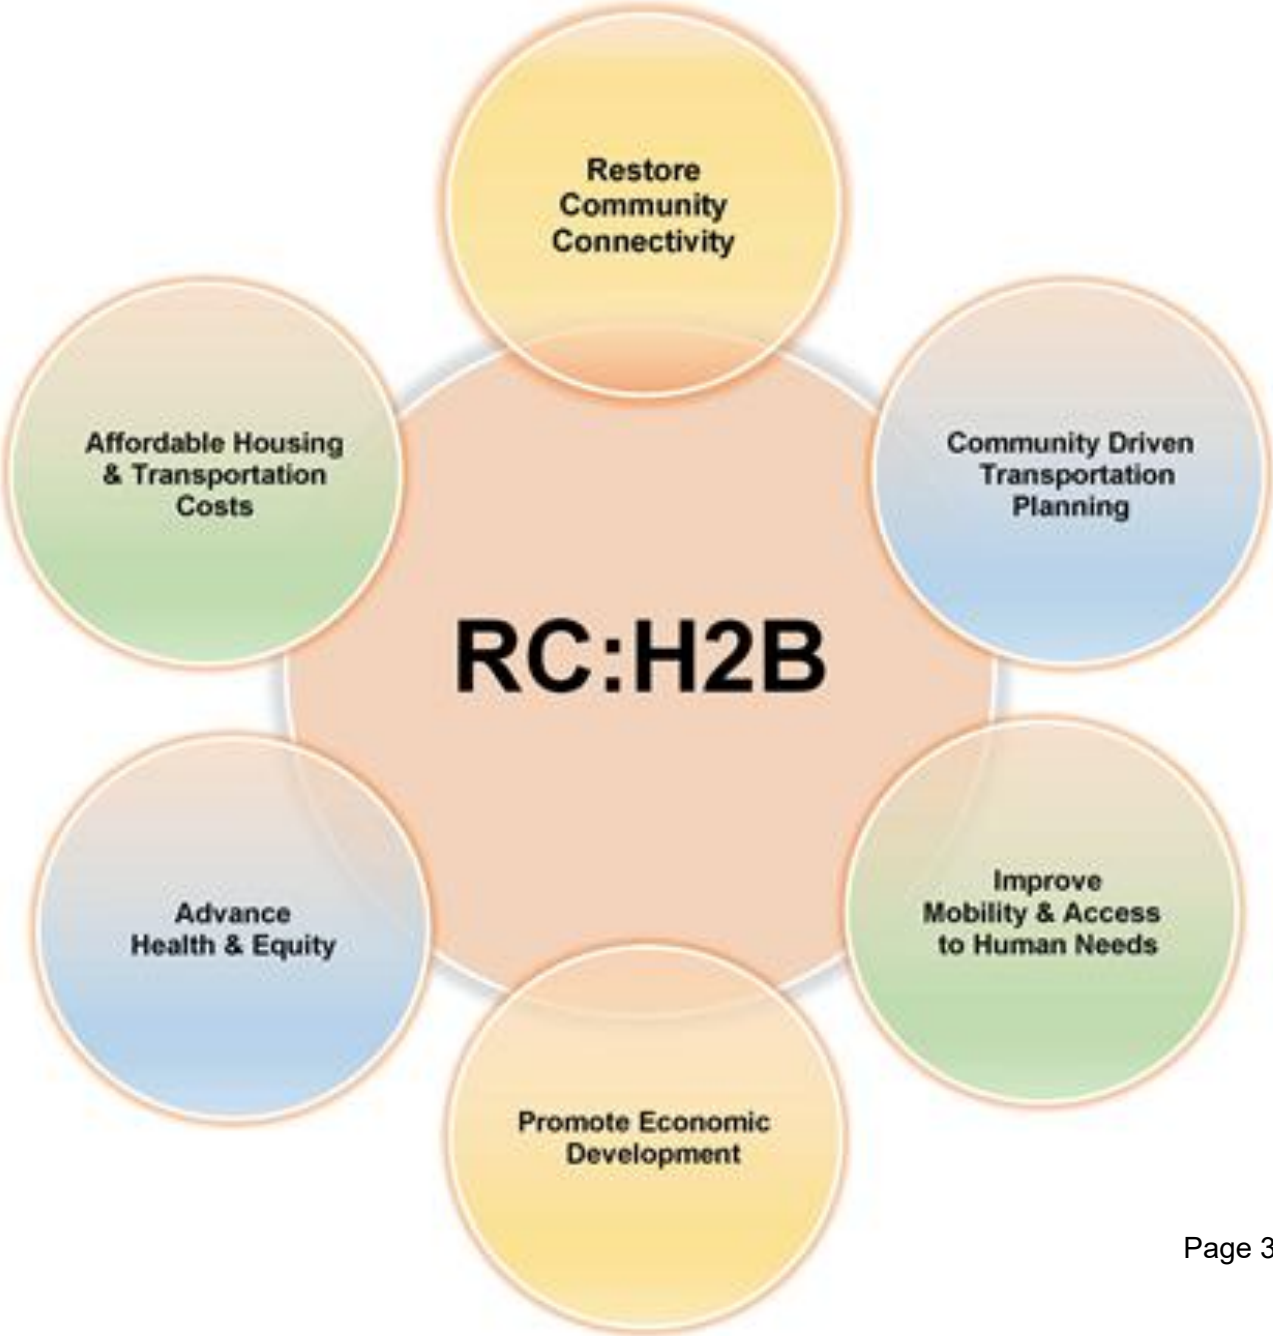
Restore Community Connectivity

Community Driven Transportation Planning

Improve Mobility & Access to Human Needs

Promote Economic Development

Advance Health & Equity

Affordable Housing & Transportation Costs

RC:H2B

Page 3